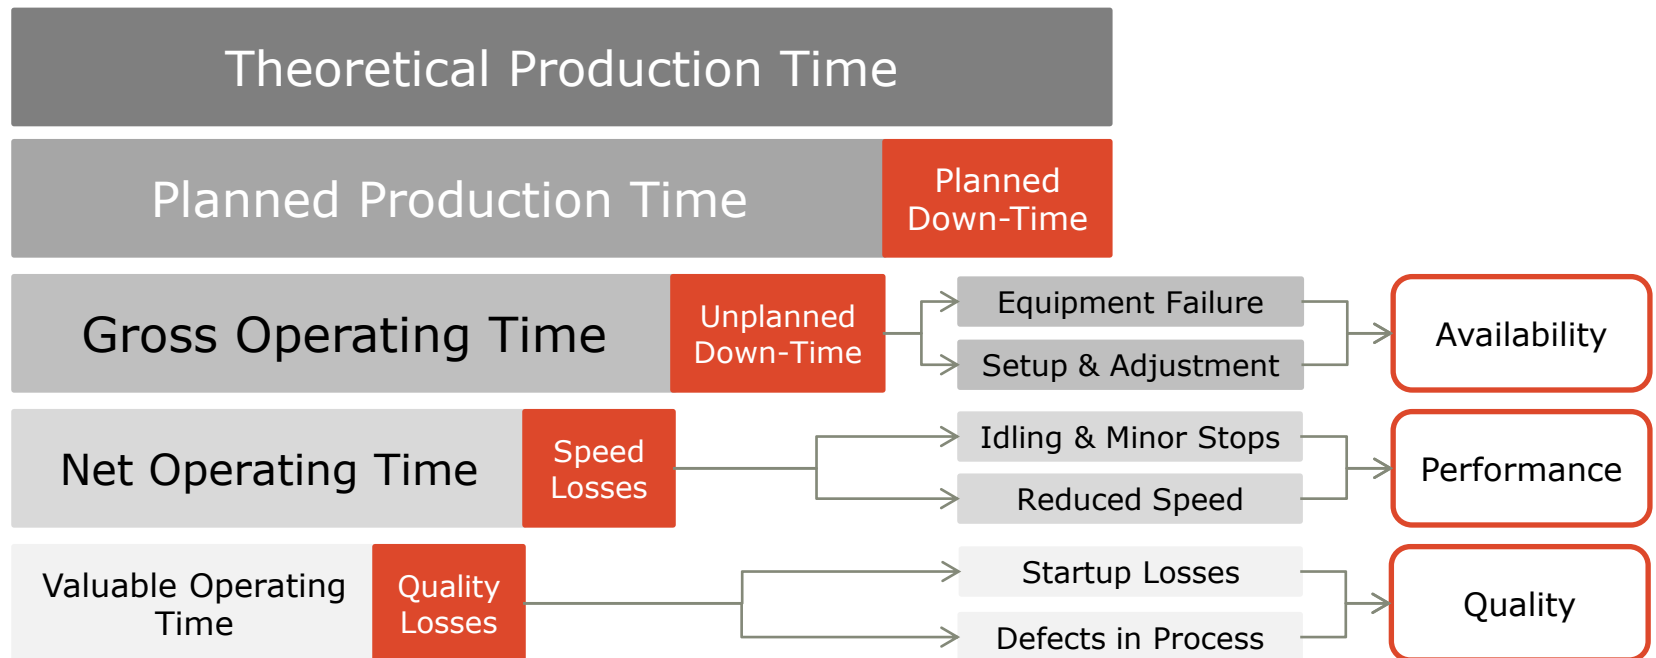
Theoretical Production Time

Planned Production Time

Planned Down-Time

Gross Operating Time

Unplanned Down-Time

Equipment Failure

Setup & Adjustment

Availability

Net Operating Time

Speed Losses

Idling & Minor Stops

Reduced Speed

Performance

Valuable Operating Time

Quality Losses

Startup Losses

Defects in Process

Quality